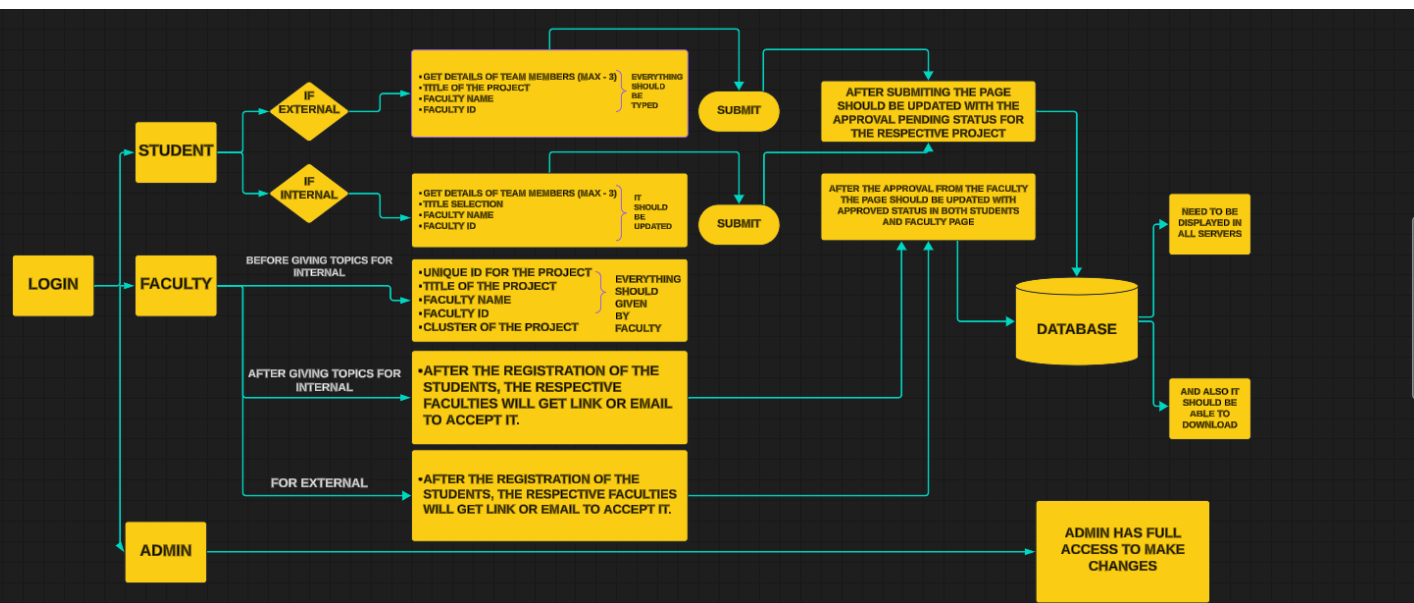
LOGIN

STUDENT

IF EXTERNAL

•GET DETAILS OF TEAM MEMBERS (MAX - 3)
•TITLE OF THE PROJECT
•FACULTY NAME
•FACULTY ID

EVERYTHING SHOULD BE TYPED

SUBMIT

AFTER SUBMITING THE PAGE SHOULD BE UPDATED WITH THE APPROVAL PENDING STATUS FOR THE RESPECTIVE PROJECT

IF INTERNAL

•GET DETAILS OF TEAM MEMBERS (MAX - 3)
•TITLE SELECTION
•FACULTY NAME
•FACULTY ID

IT SHOULD BE UPDATED

SUBMIT

AFTER THE APPROVAL FROM THE FACULTY THE PAGE SHOULD BE UPDATED WITH APPROVED STATUS IN BOTH STUDENTS AND FACULTY PAGE

FACULTY

BEFORE GIVING TOPICS FOR INTERNAL

•UNIQUE ID FOR THE PROJECT
•TITLE OF THE PROJECT
•FACULTY NAME
•FACULTY ID
•CLUSTER OF THE PROJECT

EVERYTHING SHOULD GIVEN BY FACULTY

DATABASE

NEED TO BE DISPLAYED IN ALL SERVERS

AND ALSO IT SHOULD BE ABLE TO DOWNLOAD

AFTER GIVING TOPICS FOR INTERNAL

•AFTER THE REGISTRATION OF THE STUDENTS, THE RESPECTIVE FACULTIES WILL GET LINK OR EMAIL TO ACCEPT IT.

FOR EXTERNAL

•AFTER THE REGISTRATION OF THE STUDENTS, THE RESPECTIVE FACULTIES WILL GET LINK OR EMAIL TO ACCEPT IT.

ADMIN

ADMIN HAS FULL ACCESS TO MAKE CHANGES